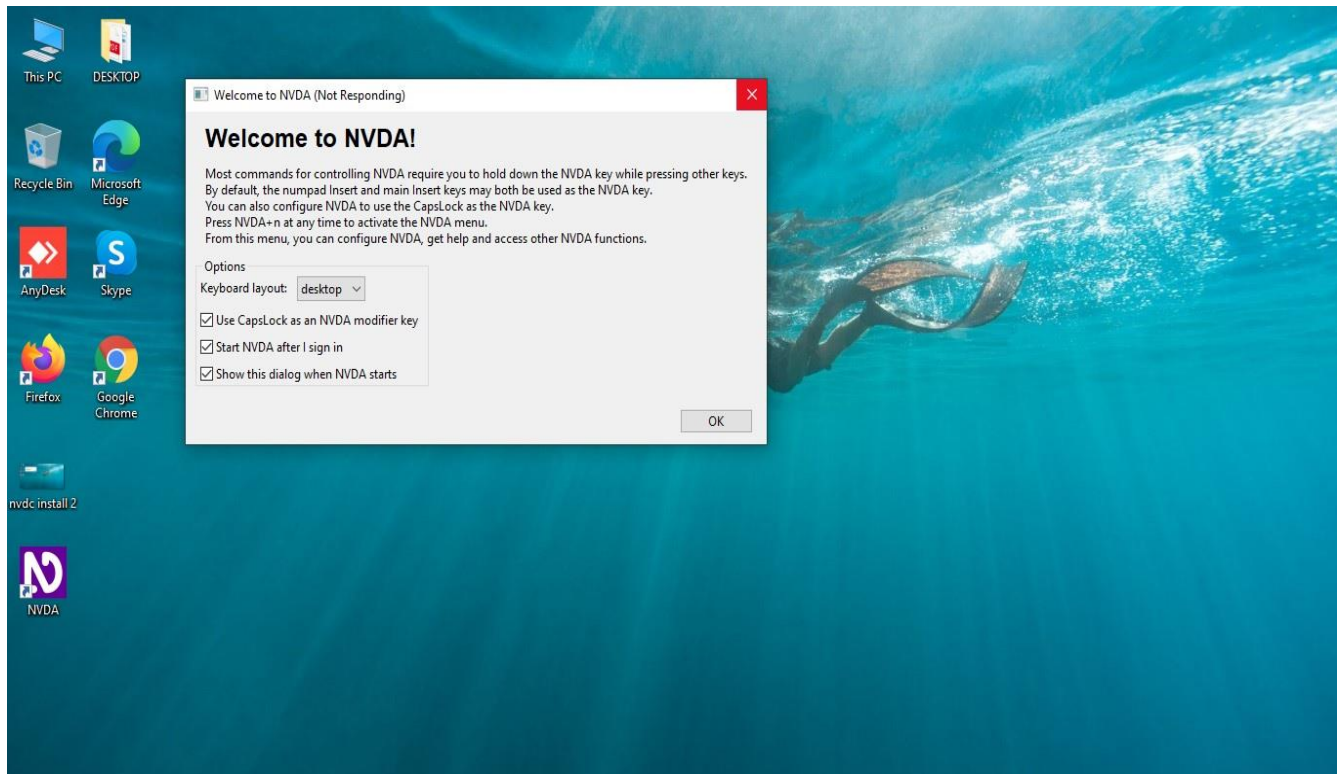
This PC
DESKTOP
Recycle Bin
Microsoft Edge
AnyDesk
Skype
Firefox
Google Chrome
nvdc install 2
NVDA

Welcome to NVDA (Not Responding)

Welcome to NVDA!

Most commands for controlling NVDA require you to hold down the NVDA key while pressing other keys.
By default, the numpad Insert and main Insert keys may both be used as the NVDA key.
You can also configure NVDA to use the CapsLock as the NVDA key.
Press NVDA+n at any time to activate the NVDA menu.
From this menu, you can configure NVDA, get help and access other NVDA functions.

Options
Keyboard layout: desktop
☑ Use CapsLock as an NVDA modifier key
☑ Start NVDA after I sign in
☑ Show this dialog when NVDA starts

OK